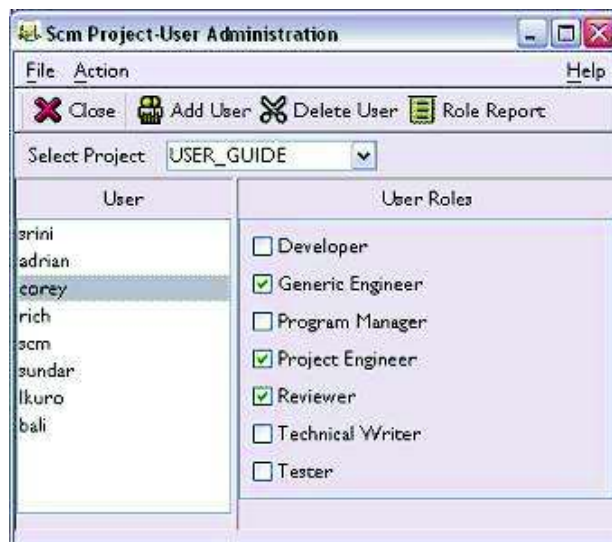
Scm Project-User Administration

File Action Help

Close Add User Delete User Role Report

Select Project USER_GUIDE

User

srini
adrian
corey
rich
scm
sundar
Ikuro
bali

User Roles

Developer
Generic Engineer
Program Manager
Project Engineer
Reviewer
Technical Writer
Tester